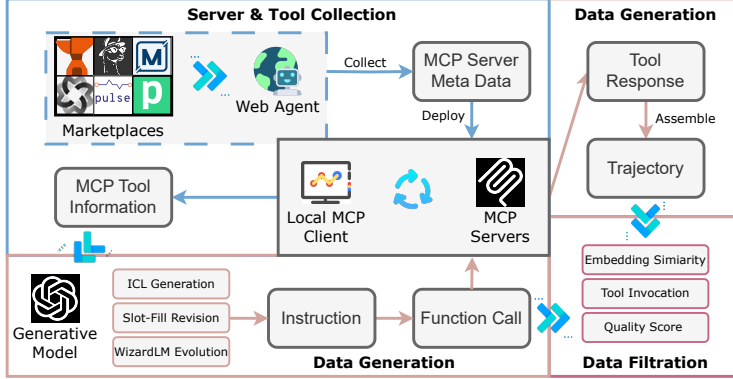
Server & Tool Collection

pulse

Marketplaces

Web Agent

Collect

MCP Server Meta Data

Deploy

MCP Tool Information

Local MCP Client

MCP Servers

Data Generation

Tool Response

Assemble

Trajectory

Embedding Simiarity

Tool Invocation

Quality Score

Data Filtration

Generative Model

ICL Generation

Slot-Fill Revision

WizardLM Evolution

Instruction

Function Call

Data Generation